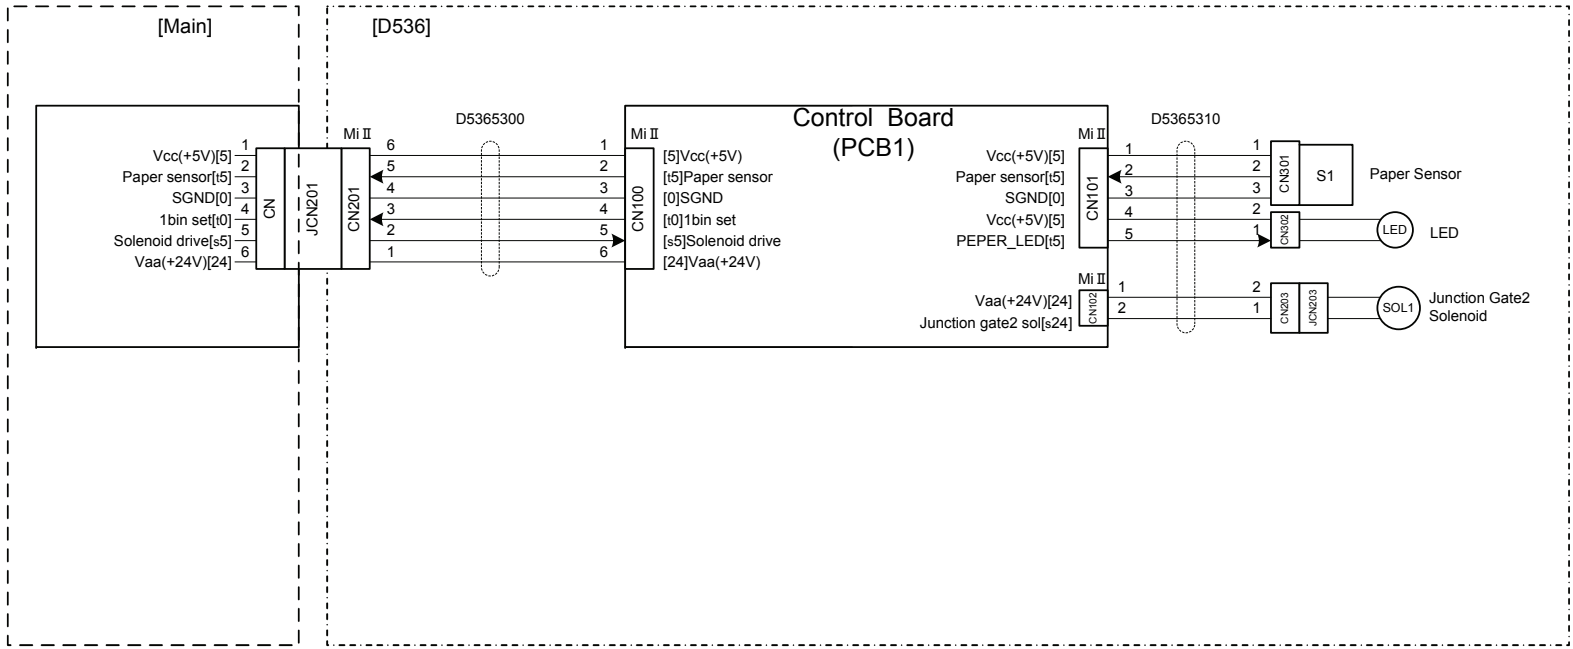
[Main]

[D536]

Vcc(+5V)[5] 1
Paper sensor[t5] 2
SGND[0] 3
1bin set[t0] 4
Solenoid drive[s5] 5
Vaa(+24V)[24] 6

CN

JCN201

CN201

Mi Ⅱ

6
5
4
3
2
1

D5365300

1
2
3
4
5
6

Mi Ⅱ

CN100

[5]Vcc(+5V)
[t5]Paper sensor
[0]SGND
[t0]1bin set
[s5]Solenoid drive
[24]Vaa(+24V)

Control Board
(PCB1)

Vcc(+5V)[5]
Paper sensor[t5]
SGND[0]
Vcc(+5V)[5]
PEPER_LED[t5]

Mi Ⅱ

CN101

1
2
3
4
5

D5365310

1
2
3
2
1

CN301

S1

Paper Sensor

CN302

LED

LED

Mi Ⅱ

Vaa(+24V)[24]
Junction gate2 sol[s24]

CN102

1
2

2
1

CN203

JCN203

SOL1

Junction Gate2
Solenoid